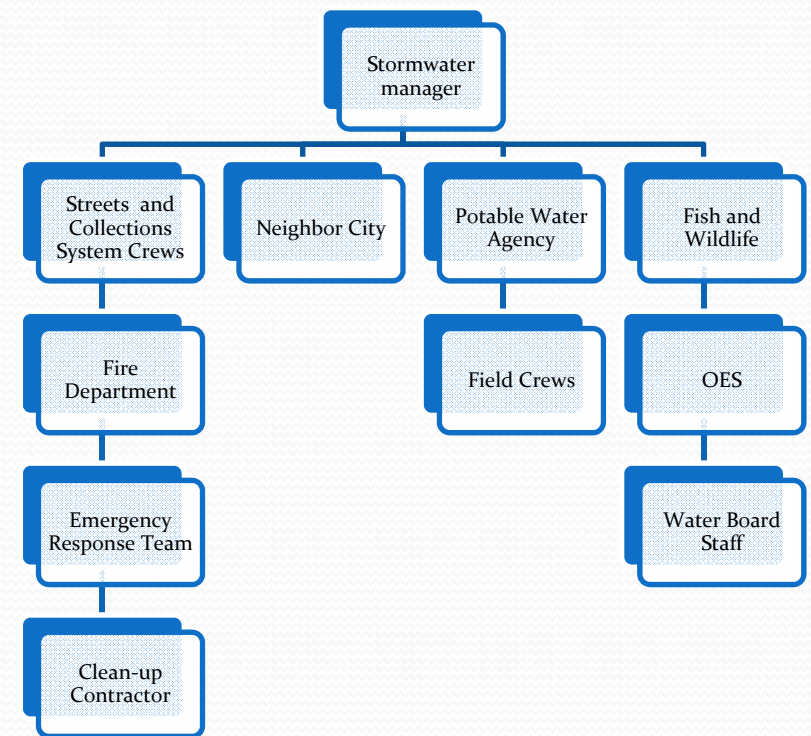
Stormwater manager

Streets and Collections System Crews

Neighbor City

Potable Water Agency

Fish and Wildlife

Fire Department

Field Crews

OES

Emergency Response Team

Water Board Staff

Clean-up Contractor